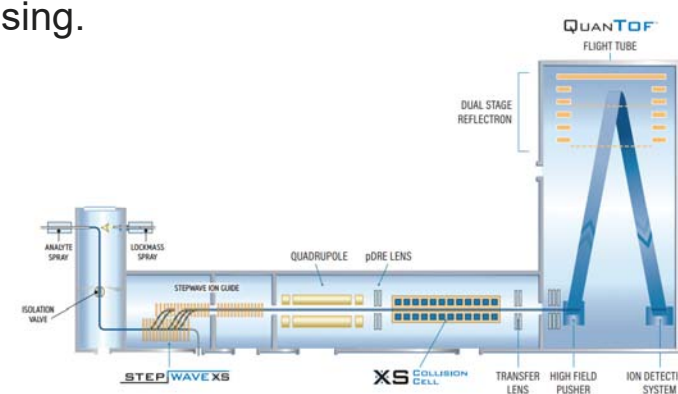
sing.

QUANTOF
FLIGHT TUBE

DUAL STAGE REFLECTRON

ANALYTE SPRAY

LOCKMASS SPRAY

ISOLATION VALVE

STEPWAVE ION GUIDE

QUADRUPOLE

pDRE LENS

STEPWAVE XS

XS COLLISION CELL

TRANSFER LENS

HIGH FIELD PUSHER

ION DETECTI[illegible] SYSTEM